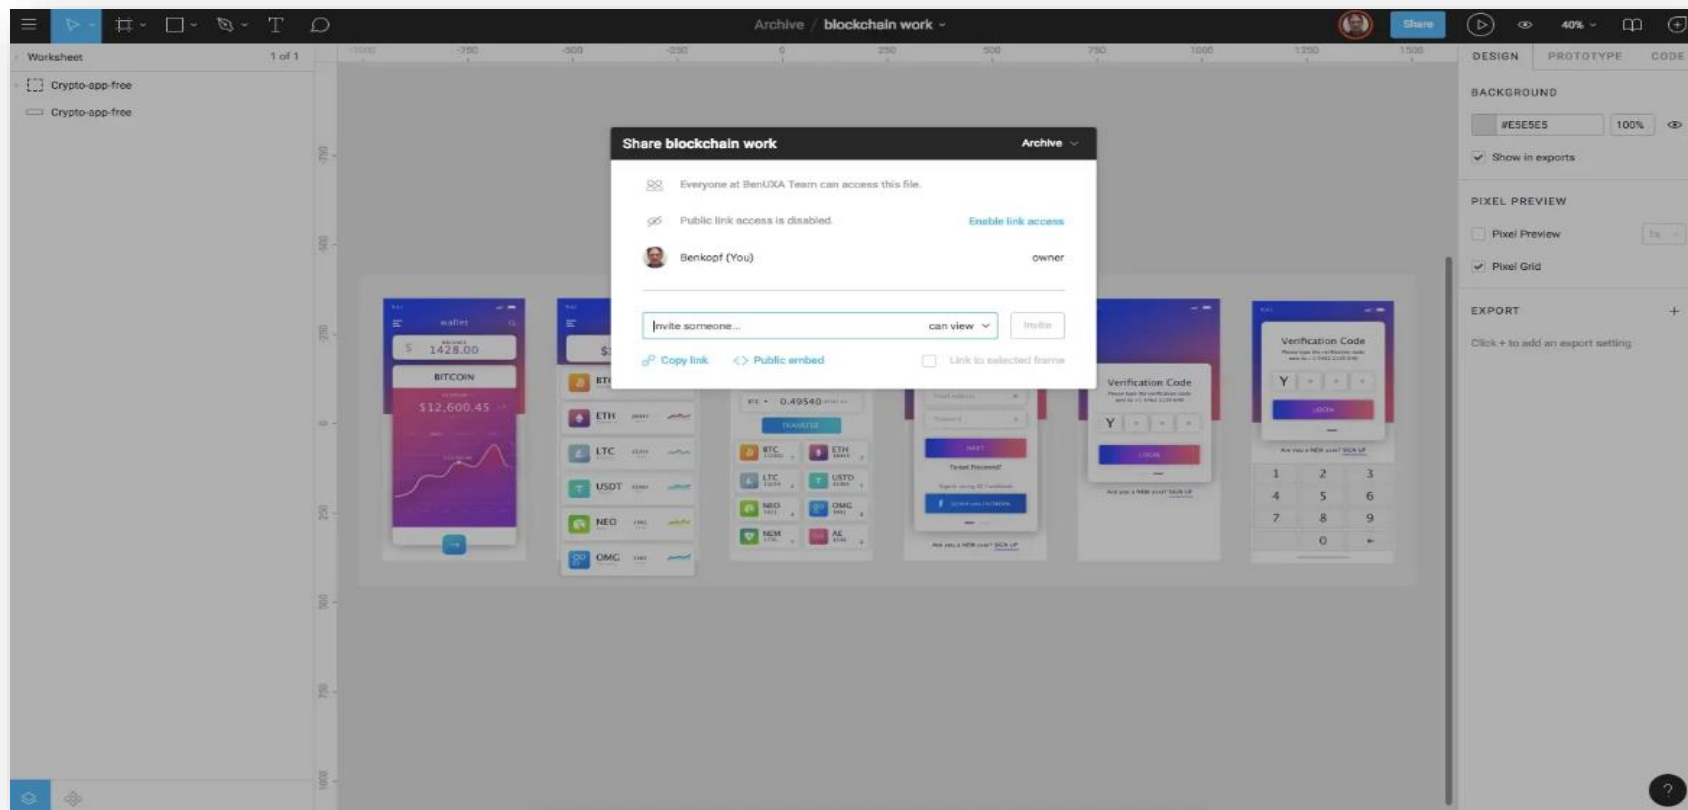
Archive / blockchain work

Share

40%

Worksheet 1 of 1

Crypto-app-free

Crypto-app-free

-1000 -750 -500 -250 0 250 500 750 1000 1250 1500

DESIGN PROTOTYPE CODE

BACKGROUND

#E5E5E5 100%

Show in exports

PIXEL PREVIEW

Pixel Preview

Pixel Grid

EXPORT

Click + to add an export setting

Share blockchain work

Archive

Everyone at BenUXA Team can access this file.

Public link access is disabled.

Enable link access

Benkopf (You)

owner

Invite someone...

can view

Invite

Copy link

Public embed

Link to selected frame

wallet

$ 1428.00

BITCOIN

$12,600.45

BTC

ETH

LTC

USDT

NEO

OMG

0.49540

BTC

ETH

LTC

USTD

NEO

OMG

NEM

AE

Verification Code

Y

Verification Code

Y

1 2 3

4 5 6

7 8 9

0

?